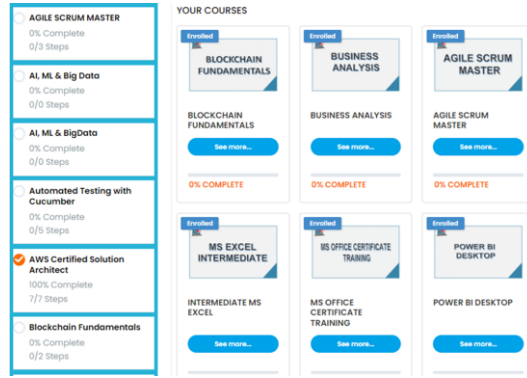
AGILE SCRUM MASTER
0% Complete
0/3 Steps

AI, ML & Big Data
0% Complete
0/0 Steps

AI, ML & BigData
0% Complete
0/0 Steps

Automated Testing with Cucumber
0% Complete
0/5 Steps

AWS Certified Solution Architect
100% Complete
7/7 Steps

Blockchain Fundamentals
0% Complete
0/2 Steps

YOUR COURSES

Enrolled
BLOCKCHAIN FUNDAMENTALS
BLOCKCHAIN FUNDAMENTALS
See more...
0% COMPLETE

Enrolled
BUSINESS ANALYSIS
BUSINESS ANALYSIS
See more...
0% COMPLETE

Enrolled
AGILE SCRUM MASTER
AGILE SCRUM MASTER
See more...
0% COMPLETE

Enrolled
MS EXCEL INTERMEDIATE
INTERMEDIATE MS EXCEL
See more...

Enrolled
MS OFFICE CERTIFICATE TRAINING
MS OFFICE CERTIFICATE TRAINING
See more...

Enrolled
POWER BI DESKTOP
POWER BI DESKTOP
See more...